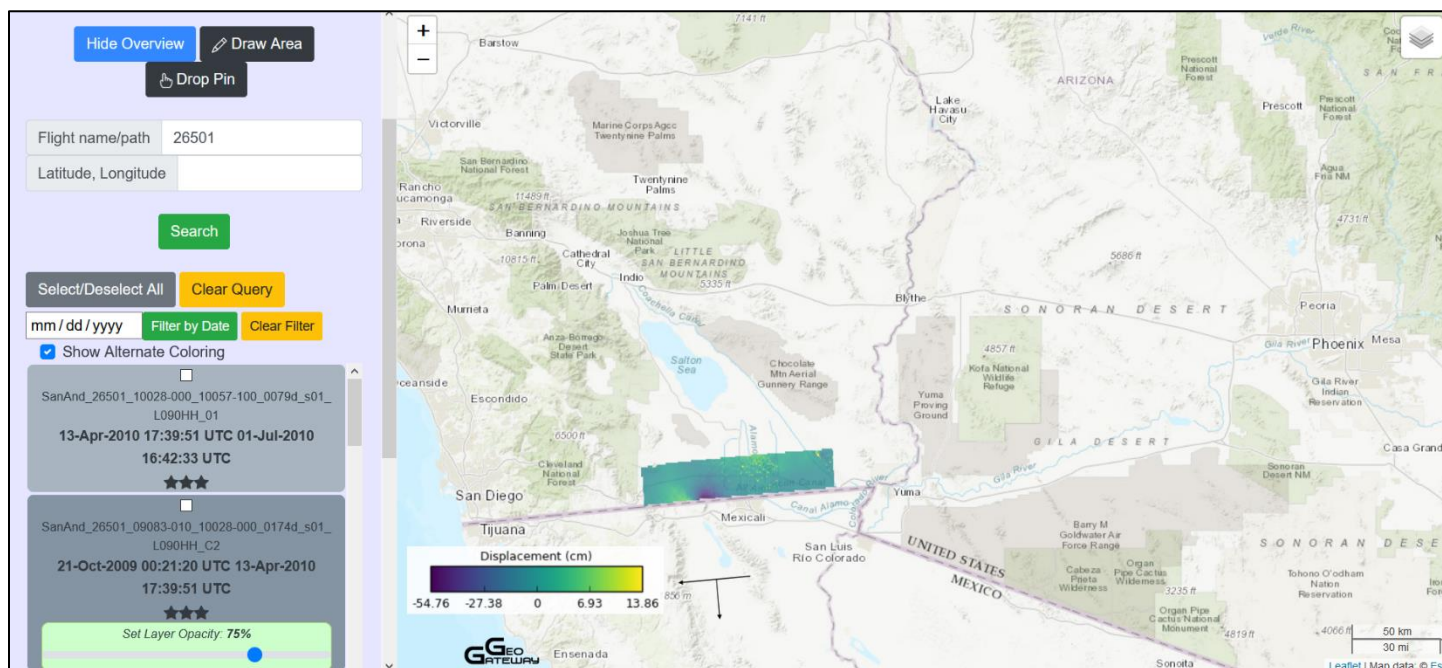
Hide Overview
Draw Area
Drop Pin

Flight name/path 26501
Latitude, Longitude

Search

Select/Deselect All
Clear Query
mm / dd / yyyy
Filter by Date
Clear Filter
Show Alternate Coloring

SanAnd_26501_10028-000_10057-100_0079d_s01_L090HH_01
13-Apr-2010 17:39:51 UTC 01-Jul-2010 16:42:33 UTC
★★★

SanAnd_26501_09083-010_10028-000_0174d_s01_L090HH_C2
21-Oct-2009 00:21:20 UTC 13-Apr-2010 17:39:51 UTC
★★★
Set Layer Opacity: 75%

+
−
7141 ft
Barstow
Prescott National Forest
Prescott
Prescott National Forest
ARIZONA
Lake Havasu City
Victorville
Marine Corps Agcc Twentynine Palms
San Bernardino National Forest
Twentynine Palms
Rancho Cucamonga
11489 ft
SAN BERNARDINO MOUNTAINS
Agua Fria NM
Riverside
Banning
Joshua Tree National Park
LITTLE SAN BERNARDINO MOUNTAINS
4731 ft
Corona
10815 ft
Cathedral City
Indio
5335 ft
5686 ft
Palm Desert
Blythe
SONORAN DESERT
Peoria
Murrieta
Anza-Borrego Desert State Park
4857 ft
Gila River
Phoenix
Mesa
Salton Sea
Chocolate Mtn Aerial Gunnery Range
Kofa National Wildlife Refuge
Oceanside
Escondido
Yuma Proving Ground
Gila River Indian Reservation
6500 ft
GILA DESERT
Casa Grande
Cleveland National Forest
Sonoran Desert NM
San Diego
Yuma
Canal Alamo
Tijuana
Mexicali
Barry M Goldwater Air Force Range
San Luis Rio Colorado
UNITED STATES
MEXICO
SONORAN DESERT
Cabeza Prieta Wilderness
Organ Pipe Cactus Wilderness
3235 ft
Tohono O'odham Nation Reservation
Displacement (cm)
-54.76 -27.38 0 6.93 13.86
856 ft
Organ Pipe Cactus National Monument
4819 ft
4066 ft
50 km
30 mi
GEO GATEWAY
Ensenada
Sonoita
Leaflet | Map data: © Es